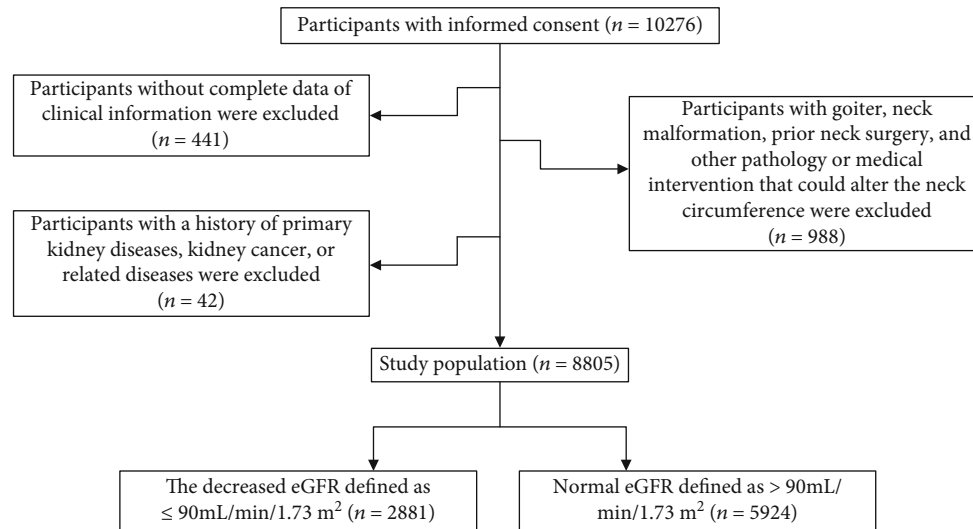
Participants with informed consent ($n$ = 10276)

Participants without complete data of clinical information were excluded ($n$ = 441)

Participants with goiter, neck malformation, prior neck surgery, and other pathology or medical intervention that could alter the neck circumference were excluded ($n$ = 988)

Participants with a history of primary kidney diseases, kidney cancer, or related diseases were excluded ($n$ = 42)

Study population ($n$ = 8805)

The decreased eGFR defined as ≤ 90mL/min/1.73 m$^2$ ($n$ = 2881)

Normal eGFR defined as > 90mL/min/1.73 m$^2$ ($n$ = 5924)